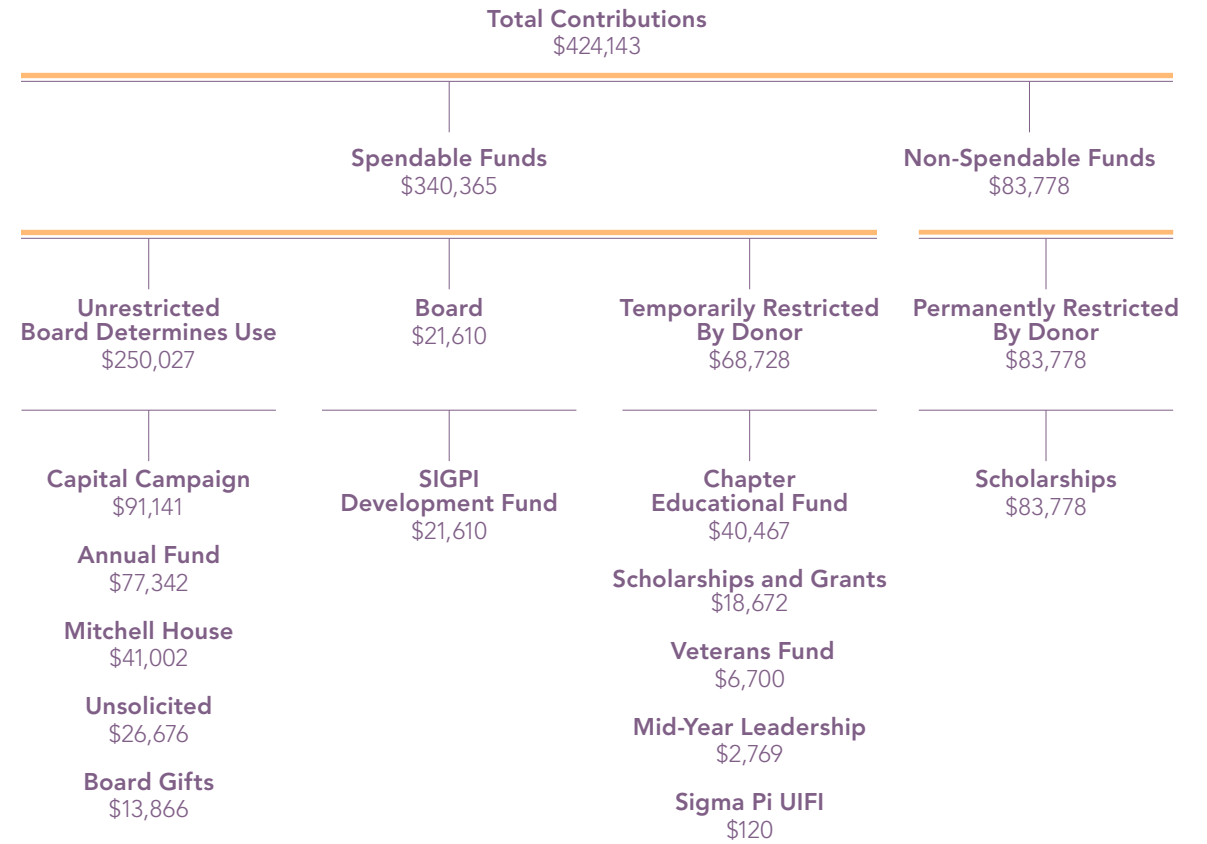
Total Contributions
$424,143

Spendable Funds
$340,365

Non-Spendable Funds
$83,778

Unrestricted
Board Determines Use
$250,027

Board
$21,610

Temporarily Restricted
By Donor
$68,728

Permanently Restricted
By Donor
$83,778

Capital Campaign
$91,141

Annual Fund
$77,342

Mitchell House
$41,002

Unsolicited
$26,676

Board Gifts
$13,866

SIGPI
Development Fund
$21,610

Chapter
Educational Fund
$40,467

Scholarships and Grants
$18,672

Veterans Fund
$6,700

Mid-Year Leadership
$2,769

Sigma Pi UIFI
$120

Scholarships
$83,778